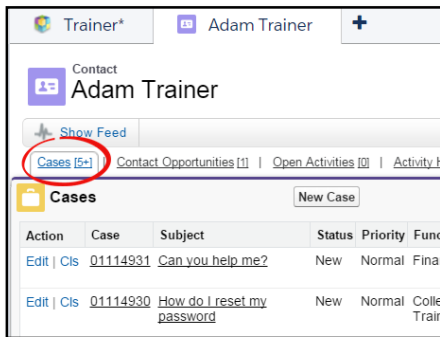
Trainer* | Adam Trainer | +

Contact
Adam Trainer

Show Feed

Cases [5+] | Contact Opportunities [1] | Open Activities [0] | Activity H

Cases

New Case

| Action | Case | Subject | Status | Priority | Func |
|---|---|---|---|---|---|
| Edit \| Cls | 01114931 | Can you help me? | New | Normal | Fina |
| Edit \| Cls | 01114930 | How do I reset my password | New | Normal | Colle Train |